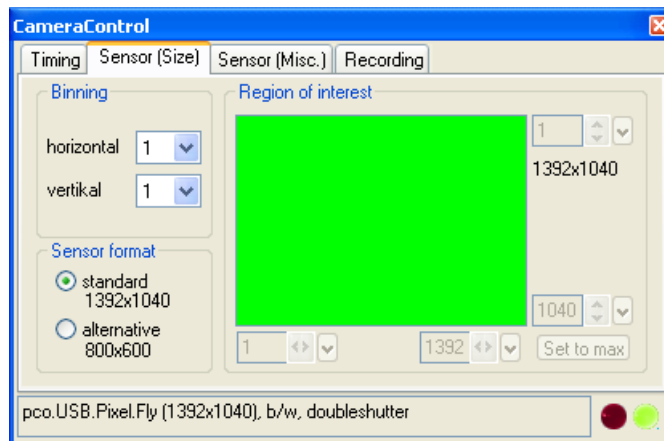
CameraControl

Timing | Sensor (Size) | Sensor (Misc.) | Recording

Binning

horizontal 1

vertikal 1

Sensor format

standard 1392x1040

alternative 800x600

Region of interest

1

1392x1040

1040

1

1392

Set to max

pco.USB.Pixel.Fly (1392x1040), b/w, doubleshutter